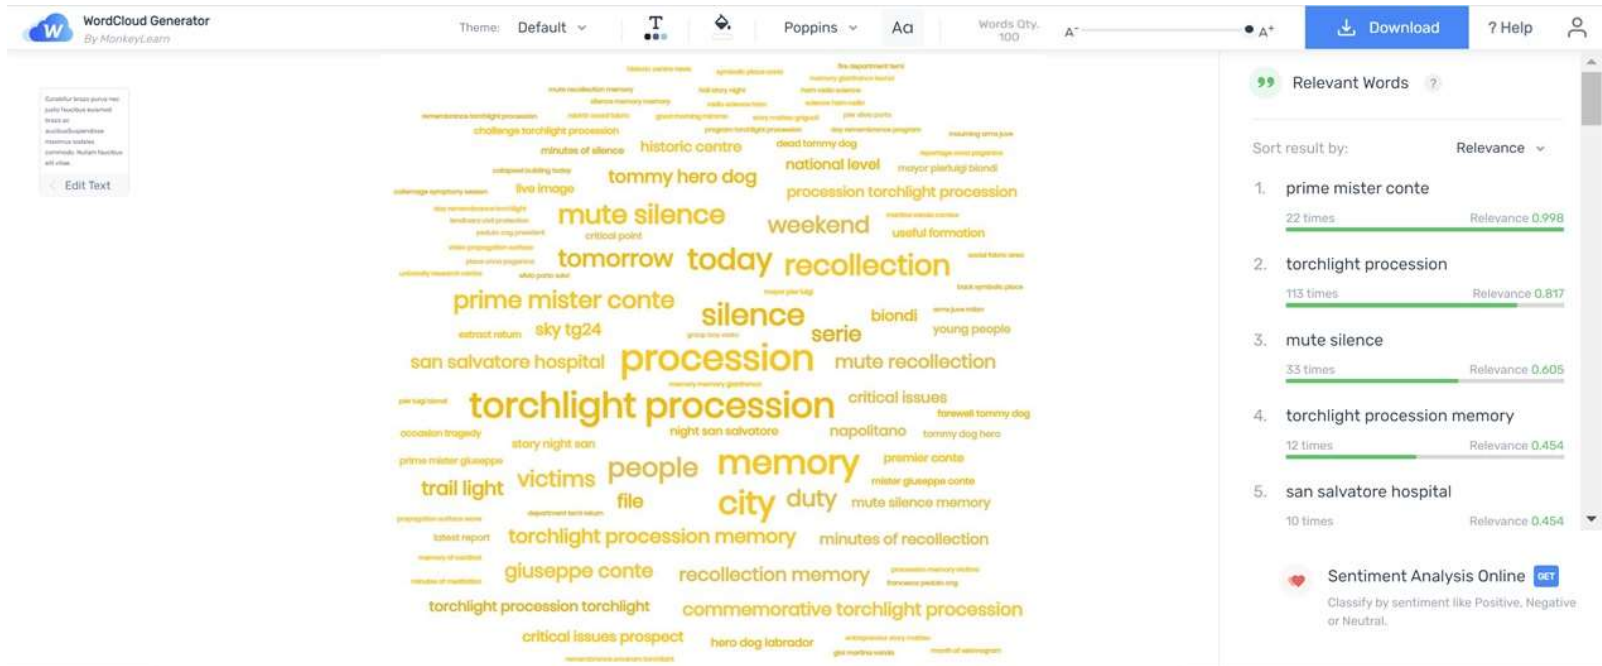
WordCloud Generator
By MonkeyLearn

Theme: Default

Poppins

Aa

Words Qty. 100

A⁻ A⁺

Download

? Help

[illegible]

Edit Text

historic centre
dead tommy dog
minutes of silence
challenge torchlight procession
national level
tommy hero dog
live image
procession torchlight procession
mute silence
weekend
useful formation
critical point
tomorrow
today
recollection
prime mister conte
silence
biondi
sky tg24
serie
young people
san salvatore hospital
procession
mute recollection
torchlight procession
critical issues
farewell tommy dog
occasion tragedy
story night san
night san salvatore
napolitano
tommy dog hero
people
memory
premier conte
trail light
victims
file
city
duty
mute silence memory
torchlight procession memory
minutes of recollection
giuseppe conte
recollection memory
torchlight procession torchlight
commemorative torchlight procession
critical issues prospect
hero dog labrador

Relevant Words

Sort result by: Relevance

1. prime mister conte
22 times Relevance 0.998

2. torchlight procession
113 times Relevance 0.817

3. mute silence
33 times Relevance 0.605

4. torchlight procession memory
12 times Relevance 0.454

5. san salvatore hospital
10 times Relevance 0.454

Sentiment Analysis Online GET
Classify by sentiment like Positive, Negative or Neutral.